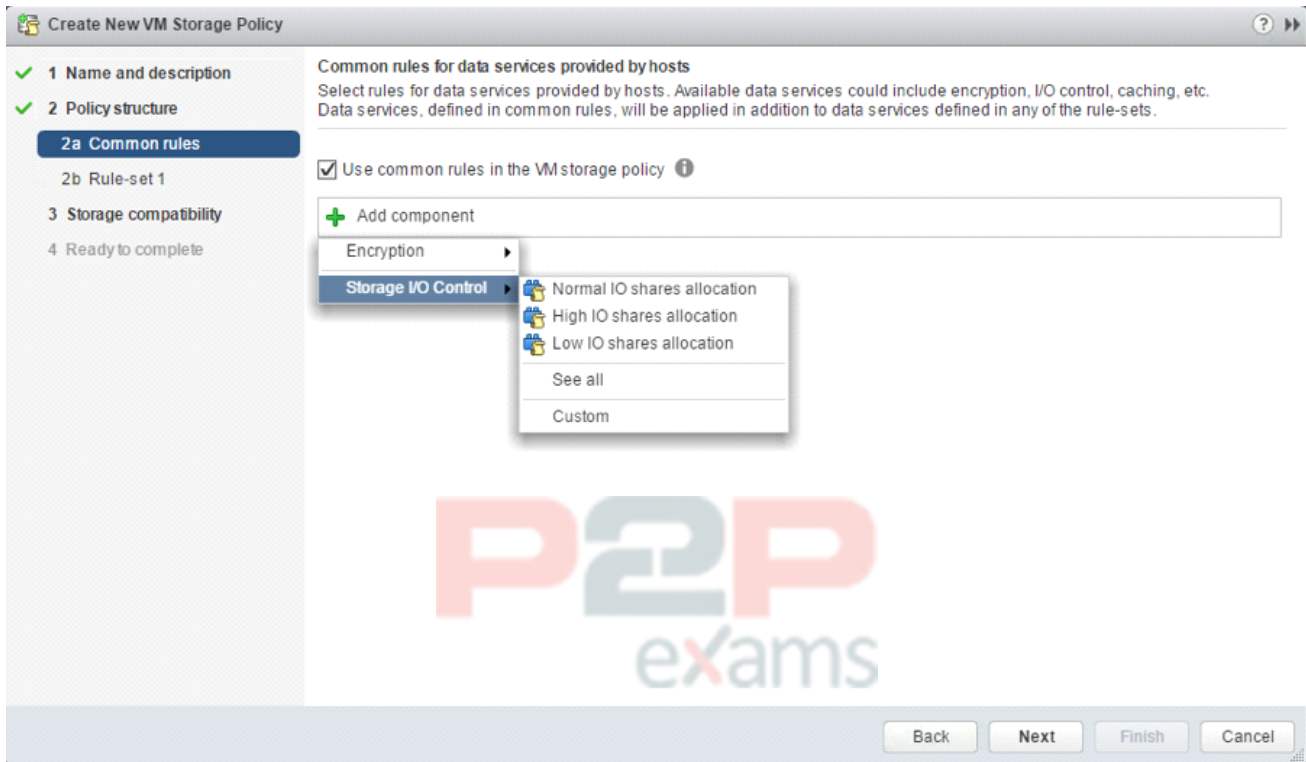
Create New VM Storage Policy

1 Name and description
2 Policy structure
2a Common rules
2b Rule-set 1
3 Storage compatibility
4 Ready to complete

Common rules for data services provided by hosts
Select rules for data services provided by hosts. Available data services could include encryption, I/O control, caching, etc. Data services, defined in common rules, will be applied in addition to data services defined in any of the rule-sets.

Use common rules in the VM storage policy

Add component

Encryption
Storage I/O Control

Normal IO shares allocation
High IO shares allocation
Low IO shares allocation
See all
Custom

P2P exams

Back
Next
Finish
Cancel